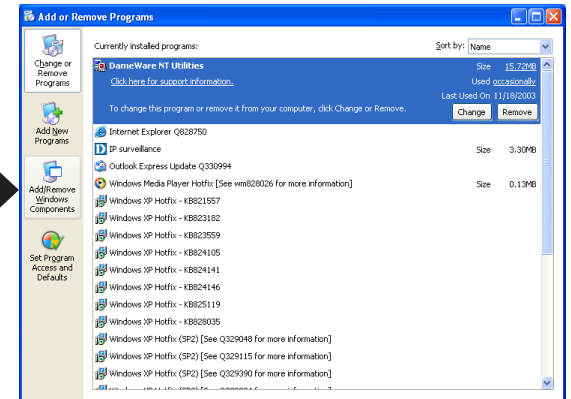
Add or Remove Programs

Change or Remove Programs

Add New Programs

Add/Remove Windows Components

Set Program Access and Defaults

Currently installed programs:

Sort by: Name

DameWare NT Utilities
Size 15.72MB
Click here for support information.
Used occasionally
Last Used On 11/18/2003
To change this program or remove it from your computer, click Change or Remove.
Change
Remove

Internet Explorer Q828750
IP surveillance
Size 3.30MB
Outlook Express Update Q330994
Windows Media Player Hotfix [See wm828026 for more information]
Size 0.13MB
Windows XP Hotfix - KB821557
Windows XP Hotfix - KB823182
Windows XP Hotfix - KB823559
Windows XP Hotfix - KB824105
Windows XP Hotfix - KB824141
Windows XP Hotfix - KB824146
Windows XP Hotfix - KB825119
Windows XP Hotfix - KB828035
Windows XP Hotfix (SP2) [See Q329048 for more information]
Windows XP Hotfix (SP2) [See Q329115 for more information]
Windows XP Hotfix (SP2) [See Q329390 for more information]
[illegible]